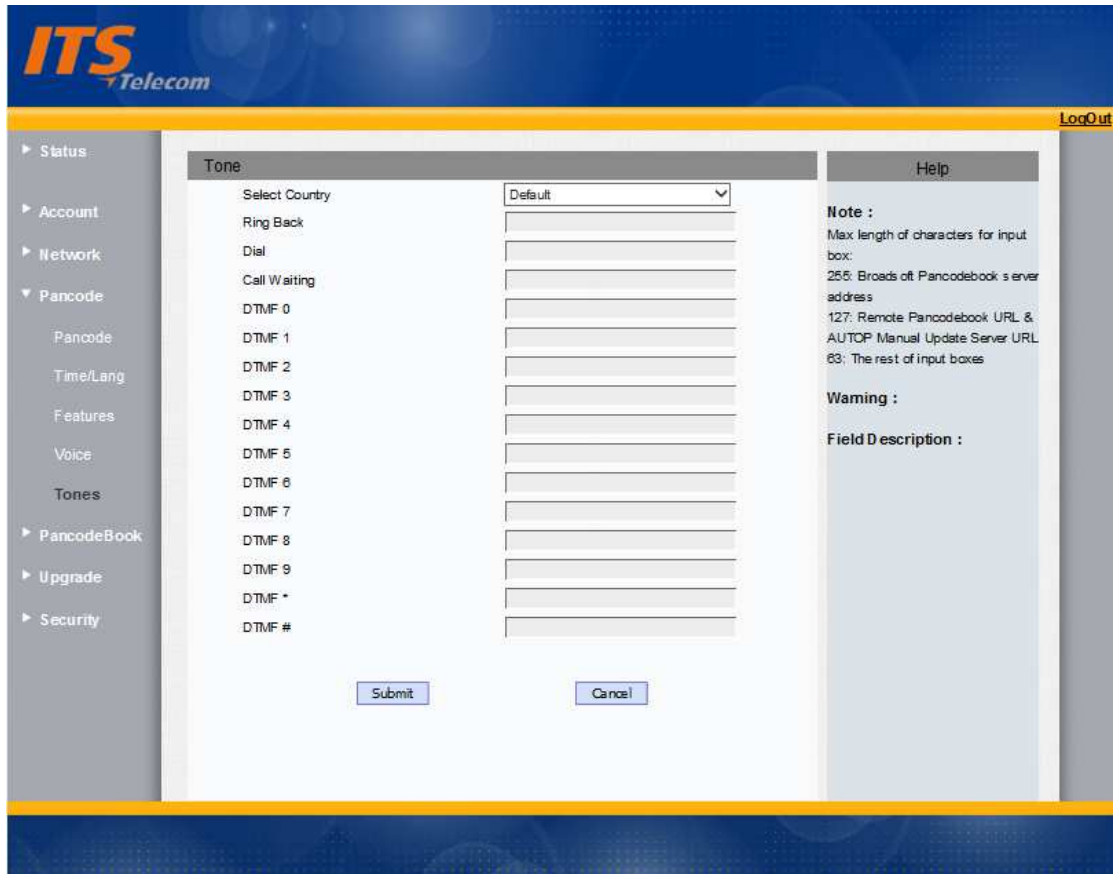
ITS Telecom

LogOut

Status
Account
Network
Pancode
Pancode
Time/Lang
Features
Voice
Tones
PancodeBook
Upgrade
Security

Tone

Select Country Default
Ring Back
Dial
Call Waiting
DTMF 0
DTMF 1
DTMF 2
DTMF 3
DTMF 4
DTMF 5
DTMF 6
DTMF 7
DTMF 8
DTMF 9
DTMF *
DTMF #

Submit Cancel

Help

Note :
Max length of characters for input box:
255: Broadsoft Pancodebook server address
127: Remote Pancodebook URL & AUTOP Manual Update Server URL
63: The rest of input boxes

Warning :

Field Description :